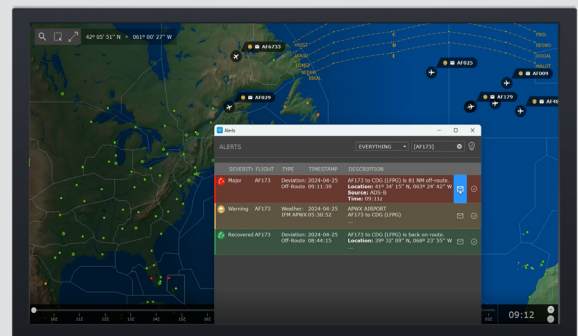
62° 05' 51" N • 061° 00' 27" W

AF6733
AF025
AF009
AF029
AF179
AF46

Alerts

ALERTS

EVERYTHING
[AF173]

SEVERITY FLIGHT TYPE TIMESTAMP DESCRIPTION

Major AF173 Deviation: Off-Route 2024-04-25 09:11:39 AF173 to CDG (LFPG) is 81 NM off-route. Location: 41° 34' 15" N, 063° 24' 42" W Source: ADS-B Time: 09:11z

Warning AF173 Weather: IFR APWX 2024-04-25 05:30:52 APWX AIRPORT AF173 to CDG (LFPG) ...

Recovered AF173 Deviation: Off-Route 2024-04-25 08:44:15 AF173 to CDG (LFPG) is back on-route. Location: 39° 32' 09" N, 068° 23' 55" W ...

09:12